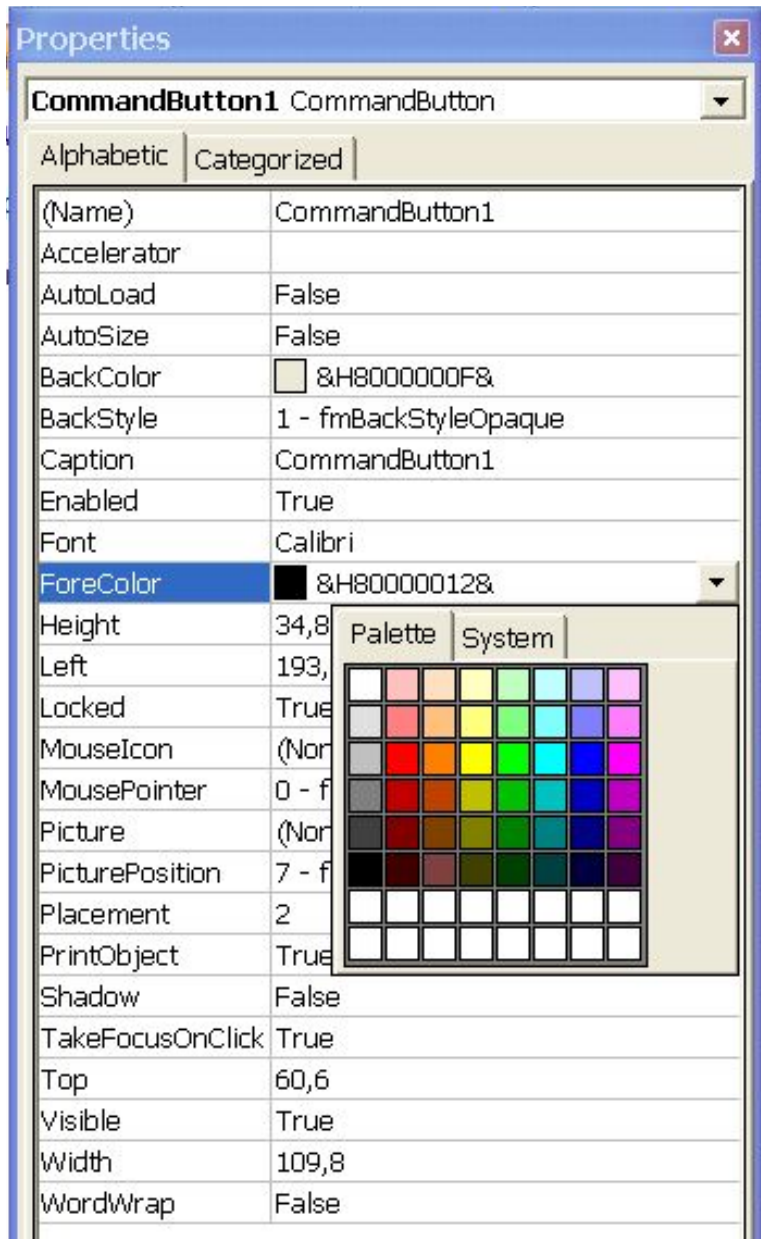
Properties

CommandButton1 CommandButton

Alphabetic | Categorized

| (Name) | CommandButton1 |
|---|---|
| Accelerator | |
| AutoLoad | False |
| AutoSize | False |
| BackColor | &H8000000F& |
| BackStyle | 1 - fmBackStyleOpaque |
| Caption | CommandButton1 |
| Enabled | True |
| Font | Calibri |
| ForeColor | &H80000012& |
| Height | 34,8 |
| Left | 193, |
| Locked | True |
| MouseIcon | (Nor |
| MousePointer | 0 - f |
| Picture | (Nor |
| PicturePosition | 7 - f |
| Placement | 2 |
| PrintObject | True |
| Shadow | False |
| TakeFocusOnClick | True |
| Top | 60,6 |
| Visible | True |
| Width | 109,8 |
| WordWrap | False |

Palette | System